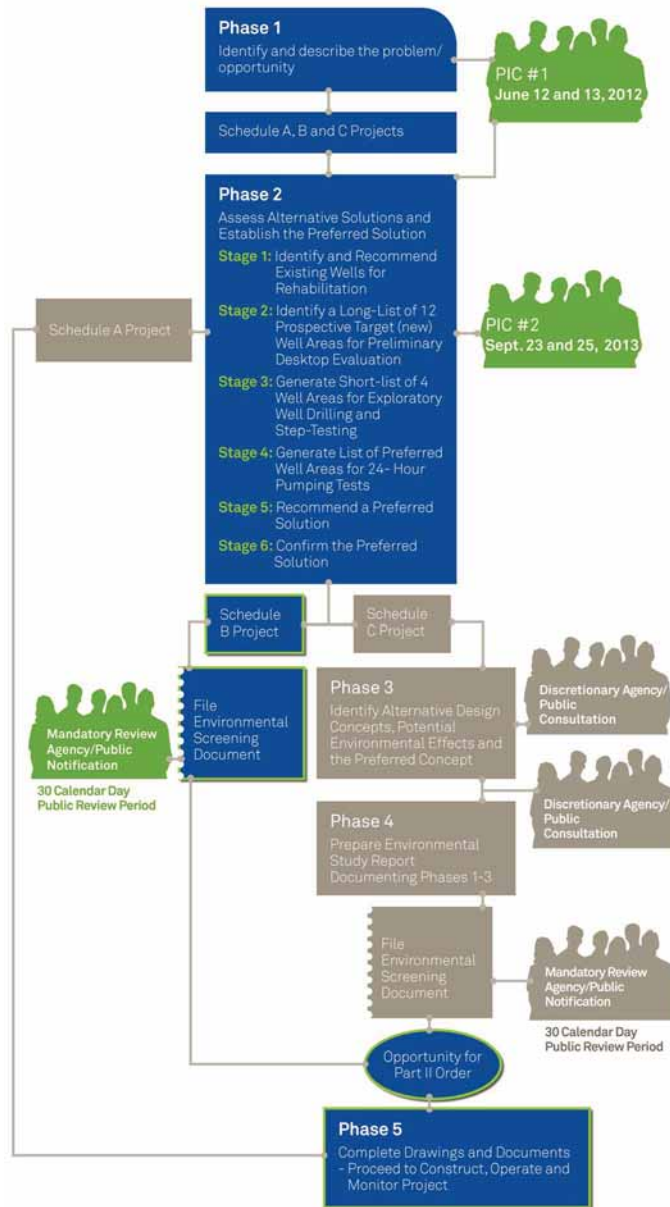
Phase 1
Identify and describe the problem/ opportunity

PIC #1
June 12 and 13, 2012

Schedule A, B and C Projects

Phase 2
Assess Alternative Solutions and Establish the Preferred Solution
Stage 1: Identify and Recommend Existing Wells for Rehabilitation
Stage 2: Identify a Long-List of 12 Prospective Target (new) Well Areas for Preliminary Desktop Evaluation
Stage 3: Generate Short-list of 4 Well Areas for Exploratory Well Drilling and Step-Testing
Stage 4: Generate List of Preferred Well Areas for 24- Hour Pumping Tests
Stage 5: Recommend a Preferred Solution
Stage 6: Confirm the Preferred Solution

Schedule A Project

PIC #2
Sept. 23 and 25, 2013

Schedule B Project

Schedule C Project

Mandatory Review Agency/Public Notification

30 Calendar Day Public Review Period

File Environmental Screening Document

Phase 3
Identify Alternative Design Concepts, Potential Environmental Effects and the Preferred Concept

Discretionary Agency/ Public Consultation

Phase 4
Prepare Environmental Study Report Documenting Phases 1-3

Discretionary Agency/ Public Consultation

File Environmental Screening Document

Mandatory Review Agency/Public Notification

30 Calendar Day Public Review Period

Opportunity for Part II Order

Phase 5
Complete Drawings and Documents - Proceed to Construct, Operate and Monitor Project